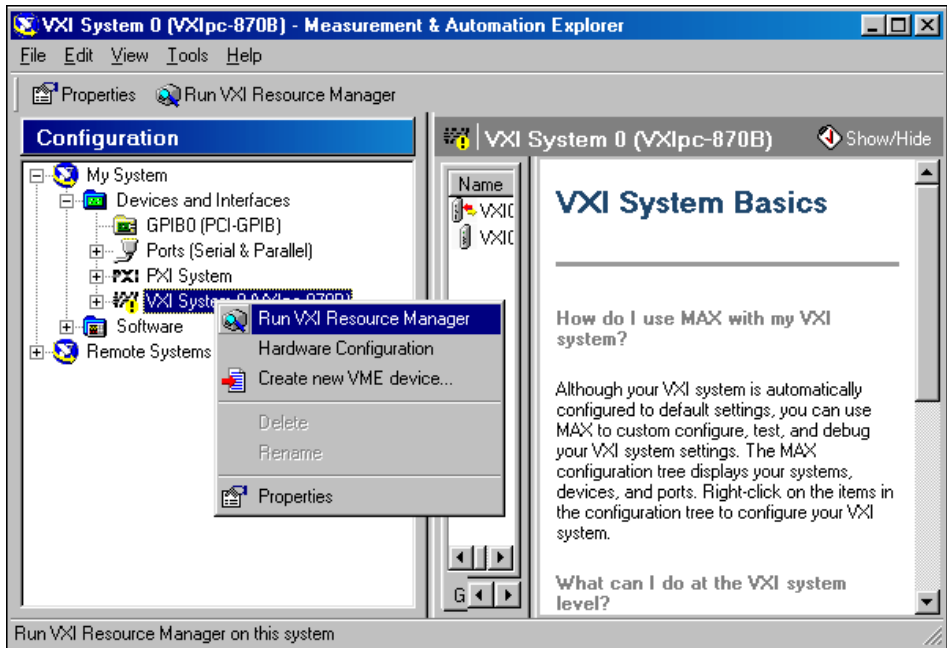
VXI System 0 (VXIpc-870B) - Measurement & Automation Explorer

File Edit View Tools Help

Properties Run VXI Resource Manager

Configuration

My System
Devices and Interfaces
GPIB0 (PCI-GPIB)
Ports (Serial & Parallel)
PXI PXI System
VXI System 0 (VXIpc-870B)
Software
Remote Systems

Run VXI Resource Manager
Hardware Configuration
Create new VME device...
Delete
Rename
Properties

VXI System 0 (VXIpc-870B)

Show/Hide

Name
VXI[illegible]
VXI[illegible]

G

VXI System Basics

How do I use MAX with my VXI system?

Although your VXI system is automatically configured to default settings, you can use MAX to custom configure, test, and debug your VXI system settings. The MAX configuration tree displays your systems, devices, and ports. Right-click on the items in the configuration tree to configure your VXI system.

What can I do at the VXI system level?

Run VXI Resource Manager on this system